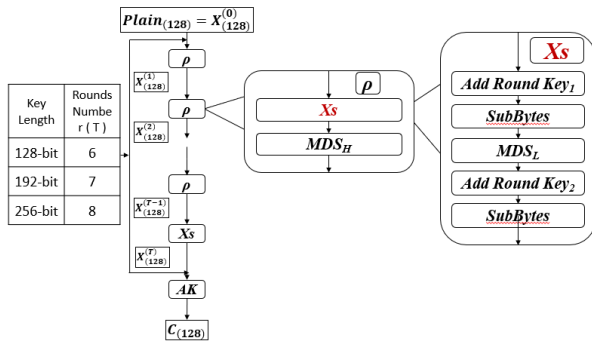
$Plain_{(128)} = X^{(0)}_{(128)}$

| Key Length | Rounds Number ( T ) |
|---|---|
| 128-bit | 6 |
| 192-bit | 7 |
| 256-bit | 8 |

$\rho$

$X^{(1)}_{(128)}$

$\rho$

$X^{(2)}_{(128)}$

$\rho$

$X^{(T-1)}_{(128)}$

$Xs$

$X^{(T)}_{(128)}$

$AK$

$C_{(128)}$

$\rho$

$Xs$

$MDS_H$

$Xs$

Add Round Key$_1$

SubBytes

$MDS_L$

Add Round Key$_2$

SubBytes